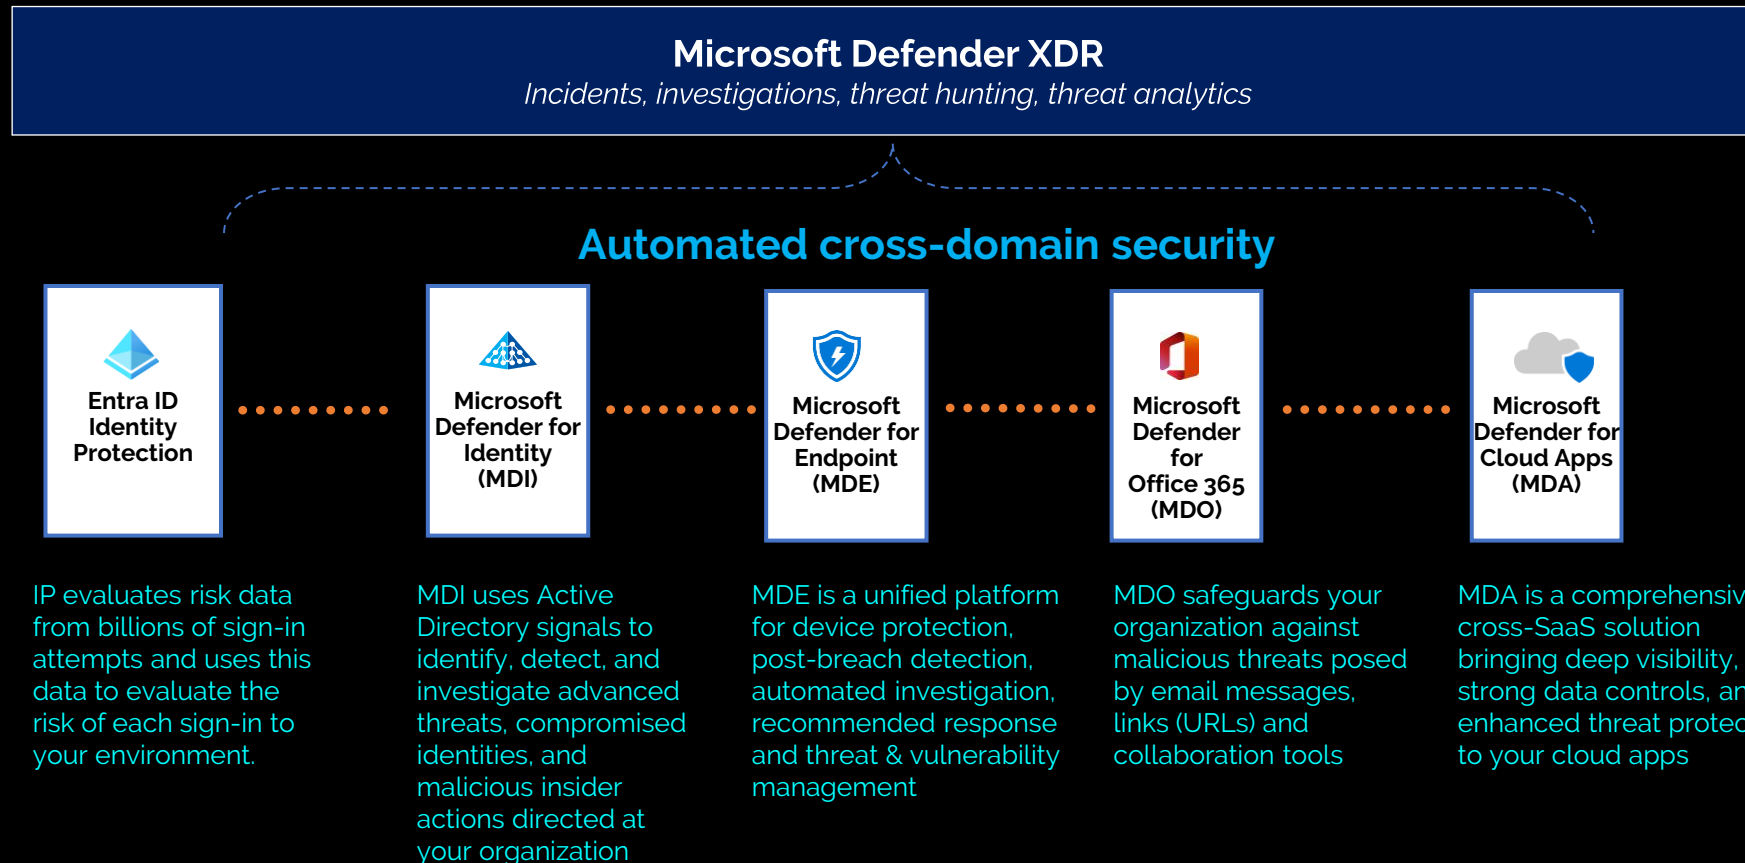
Microsoft Defender XDR
Incidents, investigations, threat hunting, threat analytics

Automated cross-domain security

Entra ID Identity Protection

Microsoft Defender for Identity (MDI)

Microsoft Defender for Endpoint (MDE)

Microsoft Defender for Office 365 (MDO)

Microsoft Defender for Cloud Apps (MDA)

IP evaluates risk data from billions of sign-in attempts and uses this data to evaluate the risk of each sign-in to your environment.

MDI uses Active Directory signals to identify, detect, and investigate advanced threats, compromised identities, and malicious insider actions directed at your organization

MDE is a unified platform for device protection, post-breach detection, automated investigation, recommended response and threat & vulnerability management

MDO safeguards your organization against malicious threats posed by email messages, links (URLs) and collaboration tools

MDA is a comprehensiv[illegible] cross-SaaS solution bringing deep visibility, strong data controls, an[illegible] enhanced threat protec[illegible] to your cloud apps